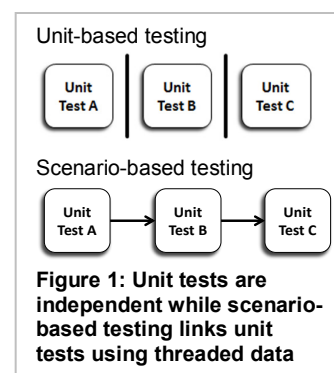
Unit-based testing

Unit Test A

Unit Test B

Unit Test C

Scenario-based testing

Unit Test A

Unit Test B

Unit Test C

**Figure 1: Unit tests are independent while scenario-based testing links unit tests using threaded data**